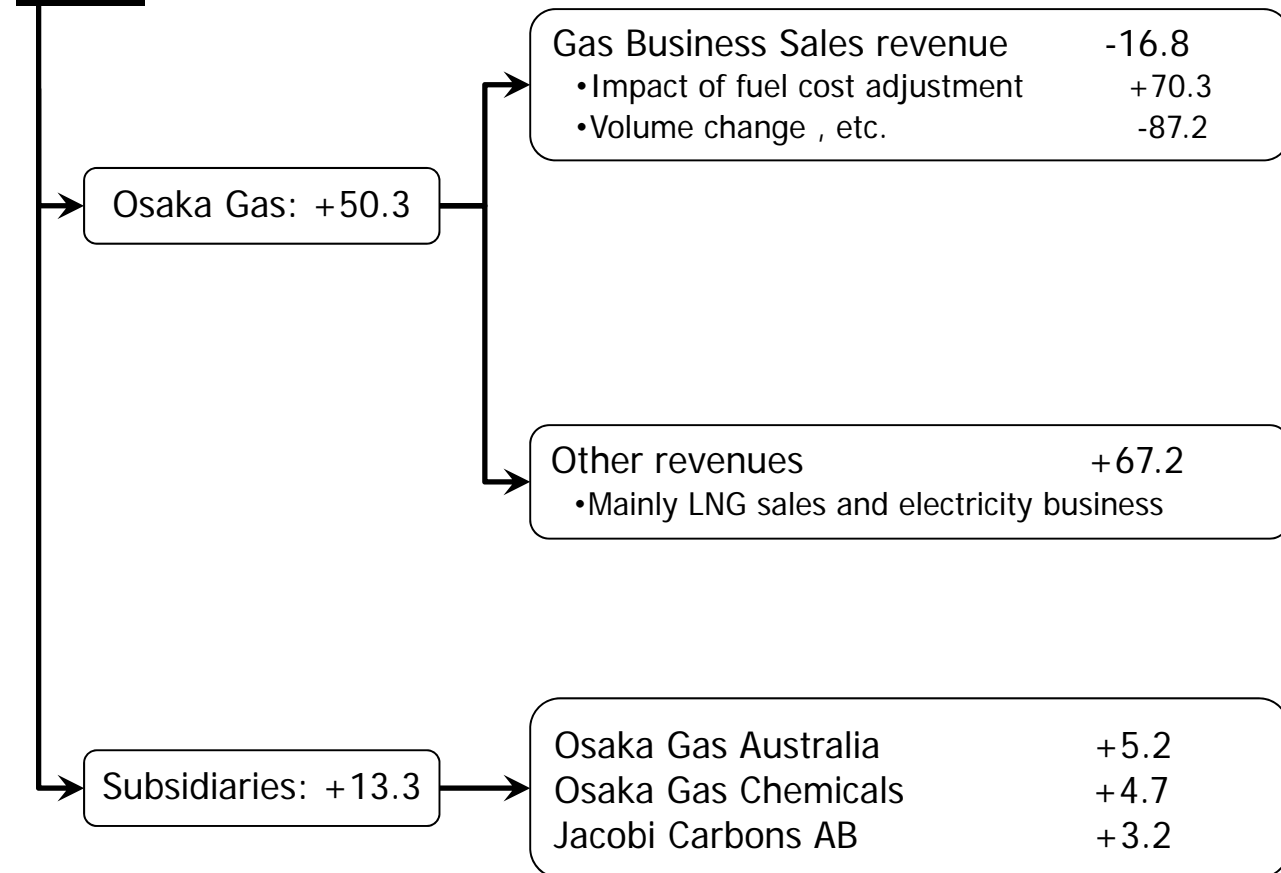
Osaka Gas: +50.3

Gas Business Sales revenue -16.8
•Impact of fuel cost adjustment +70.3
•Volume change , etc. -87.2

Other revenues +67.2
•Mainly LNG sales and electricity business

Subsidiaries: +13.3

Osaka Gas Australia +5.2
Osaka Gas Chemicals +4.7
Jacobi Carbons AB +3.2